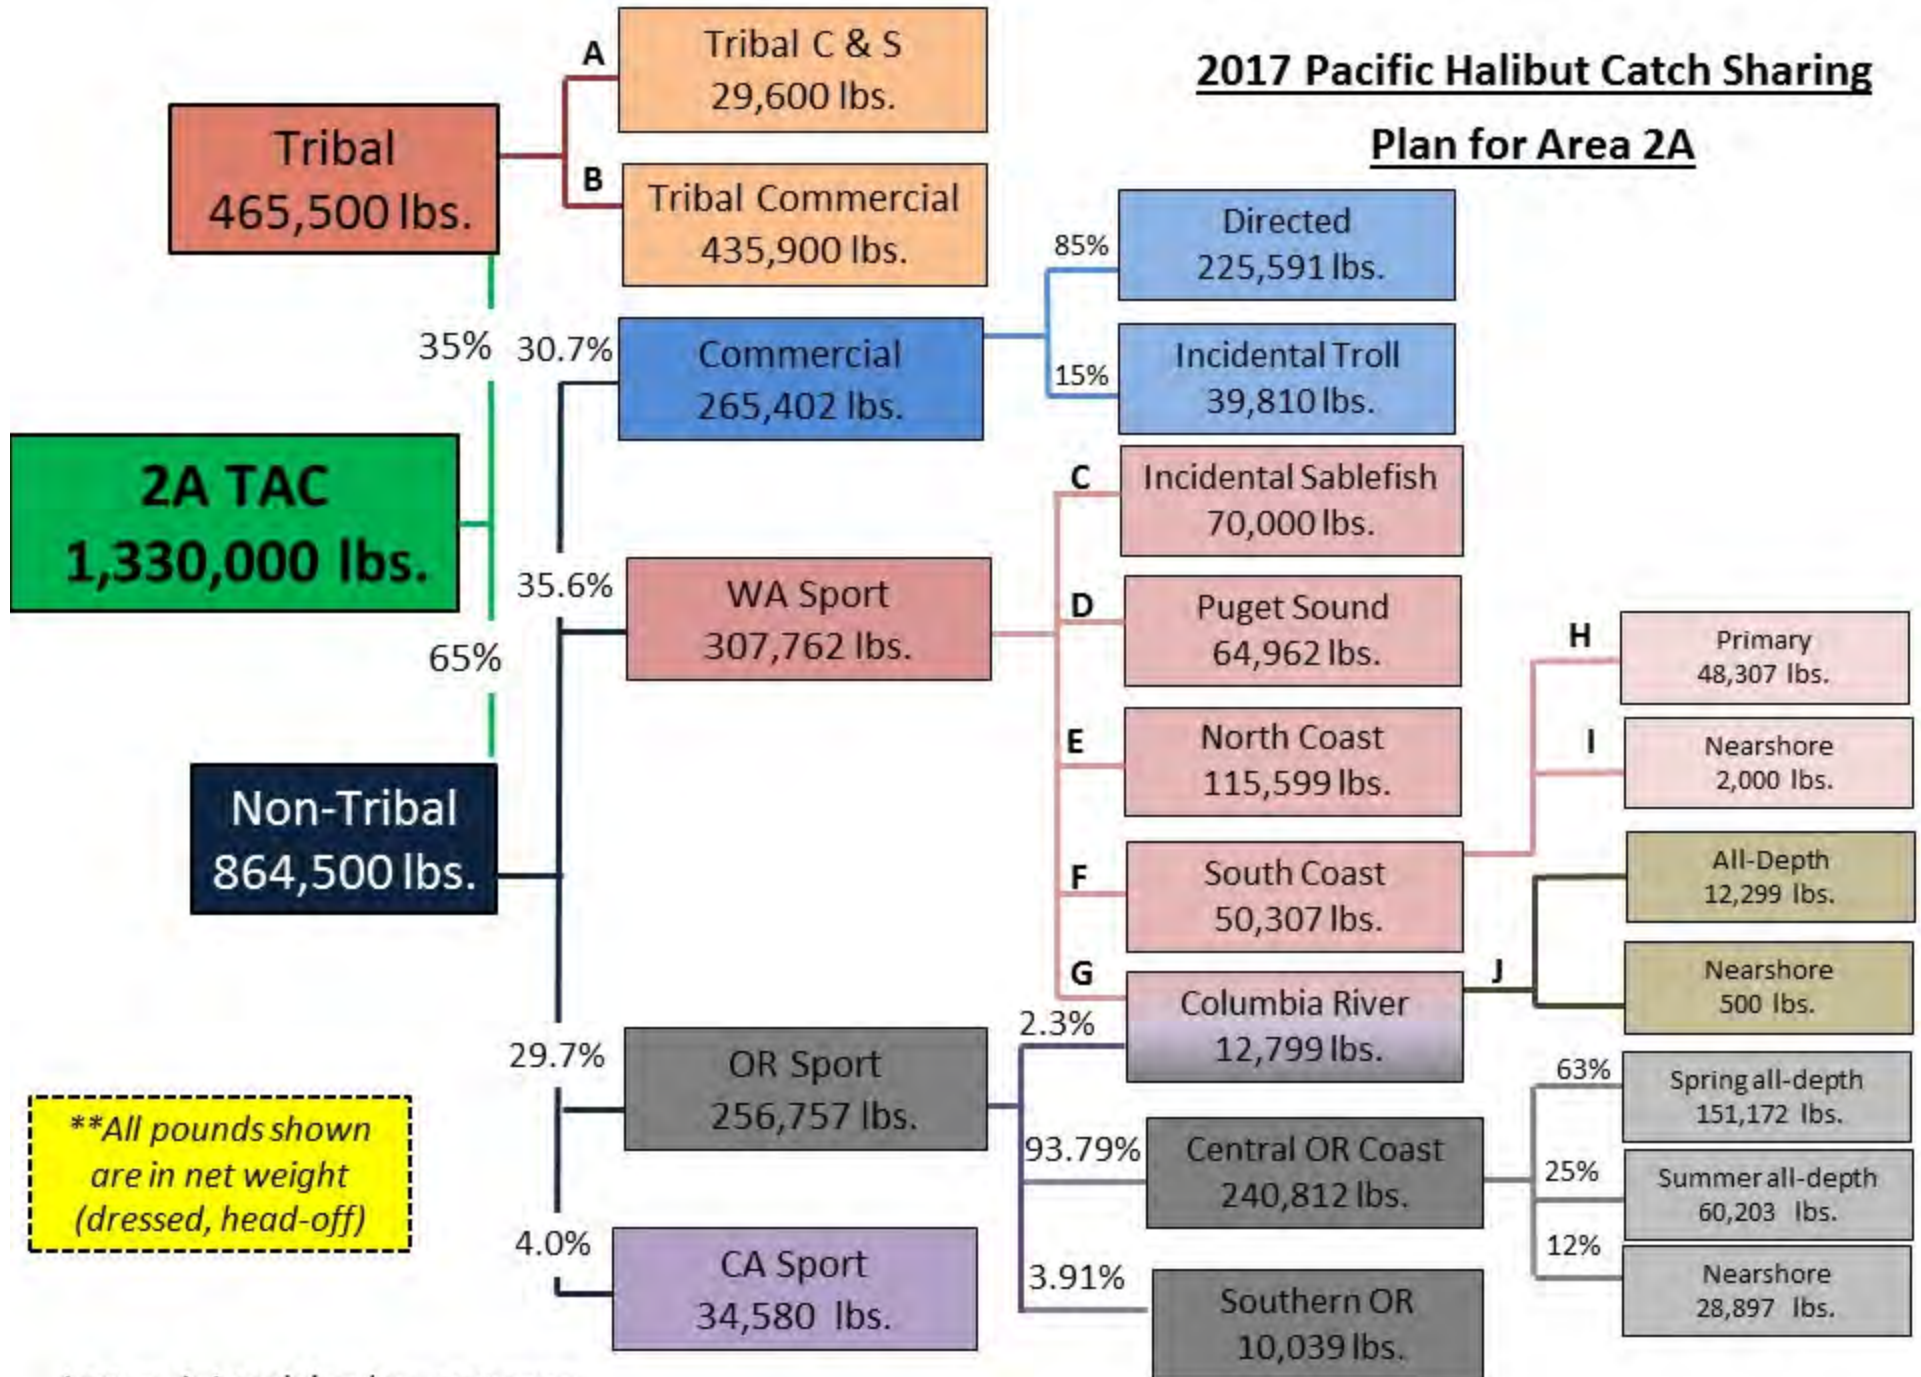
2017 Pacific Halibut Catch Sharing Plan for Area 2A

2A TAC
1,330,000 lbs.

35%

Tribal
465,500 lbs.

A
Tribal C & S
29,600 lbs.

B
Tribal Commercial
435,900 lbs.

65%

Non-Tribal
864,500 lbs.

30.7%
Commercial
265,402 lbs.

85%
Directed
225,591 lbs.

15%
Incidental Troll
39,810 lbs.

35.6%
WA Sport
307,762 lbs.

C
Incidental Sablefish
70,000 lbs.

D
Puget Sound
64,962 lbs.

E
North Coast
115,599 lbs.

F
South Coast
50,307 lbs.

H
Primary
48,307 lbs.

I
Nearshore
2,000 lbs.

G
Columbia River
12,799 lbs.

J
All-Depth
12,299 lbs.

Nearshore
500 lbs.

29.7%
OR Sport
256,757 lbs.

2.3%

93.79%
Central OR Coast
240,812 lbs.

63%
Spring all-depth
151,172 lbs.

25%
Summer all-depth
60,203 lbs.

12%
Nearshore
28,897 lbs.

3.91%
Southern OR
10,039 lbs.

4.0%
CA Sport
34,580 lbs.

**All pounds shown are in net weight (dressed, head-off)

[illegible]